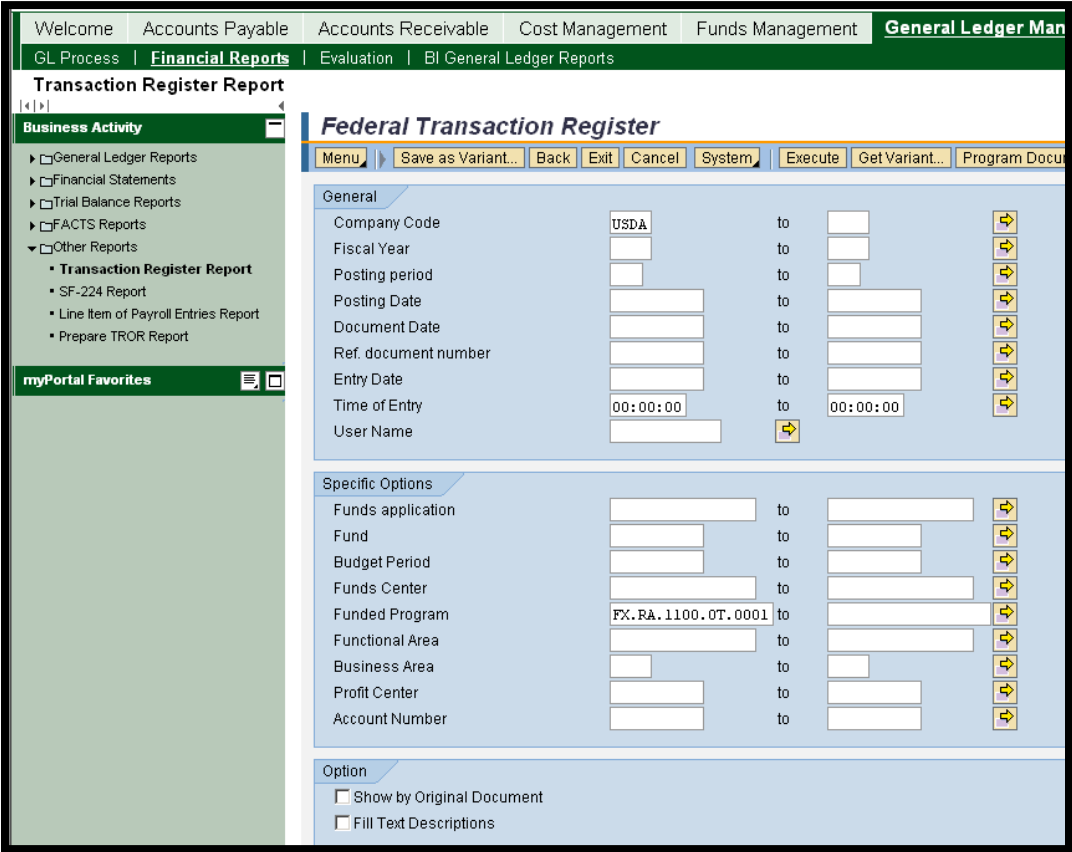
Welcome | Accounts Payable | Accounts Receivable | Cost Management | Funds Management | General Ledger Man

GL Process | Financial Reports | Evaluation | BI General Ledger Reports

Transaction Register Report

Business Activity

General Ledger Reports
Financial Statements
Trial Balance Reports
FACTS Reports
Other Reports
• Transaction Register Report
• SF-224 Report
• Line Item of Payroll Entries Report
• Prepare TROR Report

myPortal Favorites

Federal Transaction Register

Menu | Save as Variant... | Back | Exit | Cancel | System | Execute | Get Variant... | Program Docu

General

| | | | |
|---|---|---|---|
| Company Code | USDA | to | |
| Fiscal Year | | to | |
| Posting period | | to | |
| Posting Date | | to | |
| Document Date | | to | |
| Ref. document number | | to | |
| Entry Date | | to | |
| Time of Entry | 00:00:00 | to | 00:00:00 |
| User Name | | | |

Specific Options

| | | | |
|---|---|---|---|
| Funds application | | to | |
| Fund | | to | |
| Budget Period | | to | |
| Funds Center | | to | |
| Funded Program | FX.RA.1100.0T.0001 | to | |
| Functional Area | | to | |
| Business Area | | to | |
| Profit Center | | to | |
| Account Number | | to | |

Option

Show by Original Document
Fill Text Descriptions